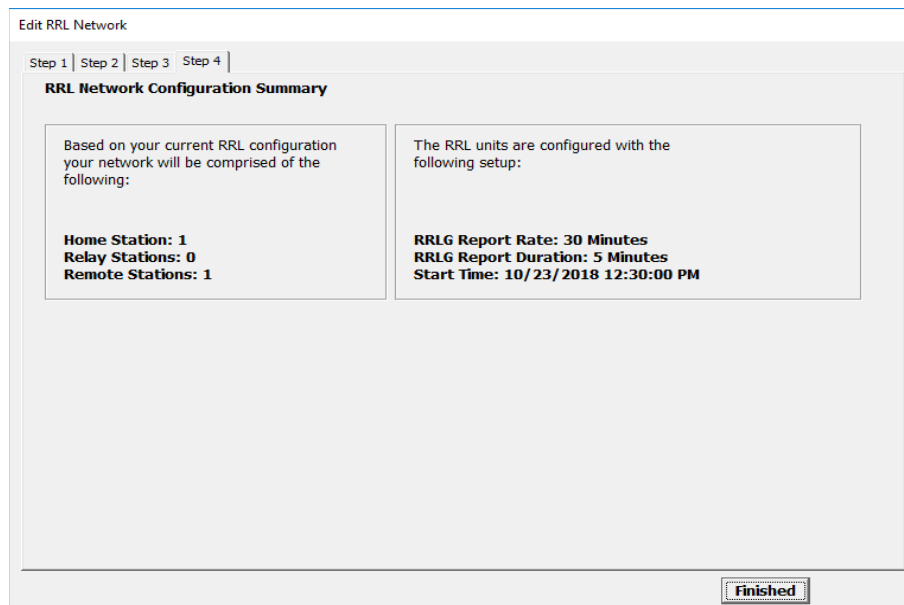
Edit RRL Network

Step 1 | Step 2 | Step 3 | Step 4

RRL Network Configuration Summary

Based on your current RRL configuration your network will be comprised of the following:

Home Station: 1
Relay Stations: 0
Remote Stations: 1

The RRL units are configured with the following setup:

RRLG Report Rate: 30 Minutes
RRLG Report Duration: 5 Minutes
Start Time: 10/23/2018 12:30:00 PM

Finished